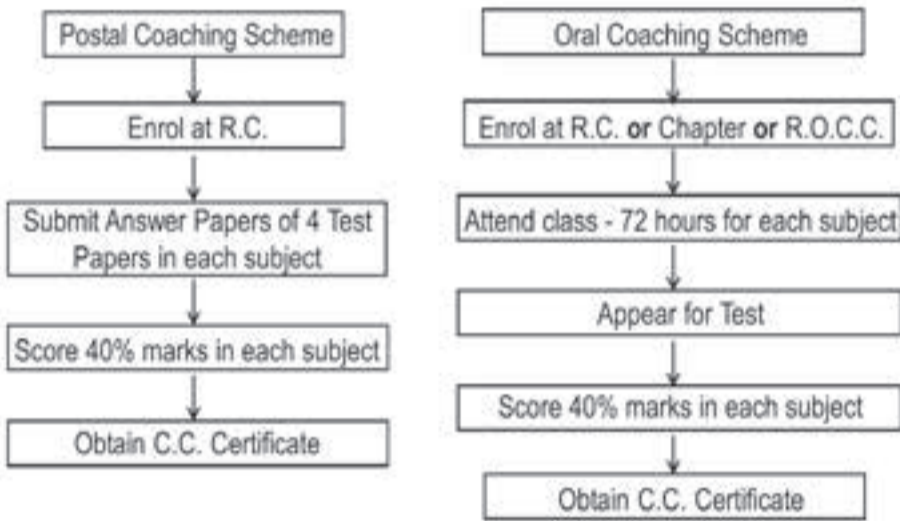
Postal Coaching Scheme

Enrol at R.C.

Submit Answer Papers of 4 Test Papers in each subject

Score 40% marks in each subject

Obtain C.C. Certificate

Oral Coaching Scheme

Enrol at R.C. **or** Chapter **or** R.O.C.C.

Attend class - 72 hours for each subject

Appear for Test

Score 40% marks in each subject

Obtain C.C. Certificate